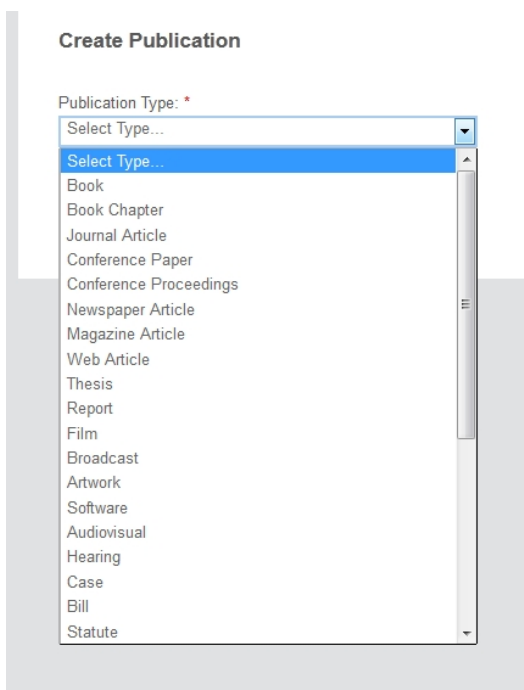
Create Publication

Publication Type: *

Select Type...

Select Type...
Book
Book Chapter
Journal Article
Conference Paper
Conference Proceedings
Newspaper Article
Magazine Article
Web Article
Thesis
Report
Film
Broadcast
Artwork
Software
Audiovisual
Hearing
Case
Bill
Statute